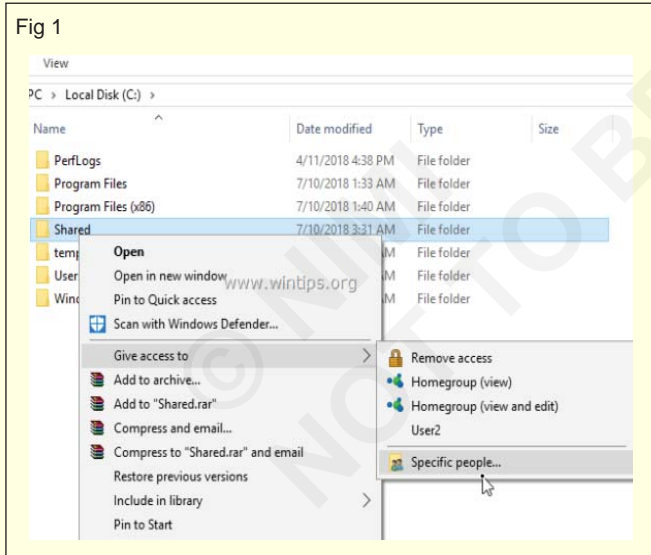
Fig 1

View

PC › Local Disk (C:) ›

| Name | Date modified | Type | Size |
|---|---|---|---|
| PerfLogs | 4/11/2018 4:38 PM | File folder | |
| Program Files | 7/10/2018 1:33 AM | File folder | |
| Program Files (x86) | 7/10/2018 1:40 AM | File folder | |
| Shared | 7/10/2018 3:31 AM | File folder | |
| temp | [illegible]M | File folder | |
| User | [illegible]M | File folder | |
| Wind | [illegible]M | File folder | |

Open
Open in new window
Pin to Quick access
Scan with Windows Defender...
Give access to
Add to archive...
Add to "Shared.rar"
Compress and email...
Compress to "Shared.rar" and email
Restore previous versions
Include in library
Pin to Start

Remove access
Homegroup (view)
Homegroup (view and edit)
User2
Specific people...

www.wintips.org

© NIMI NOT TO BE